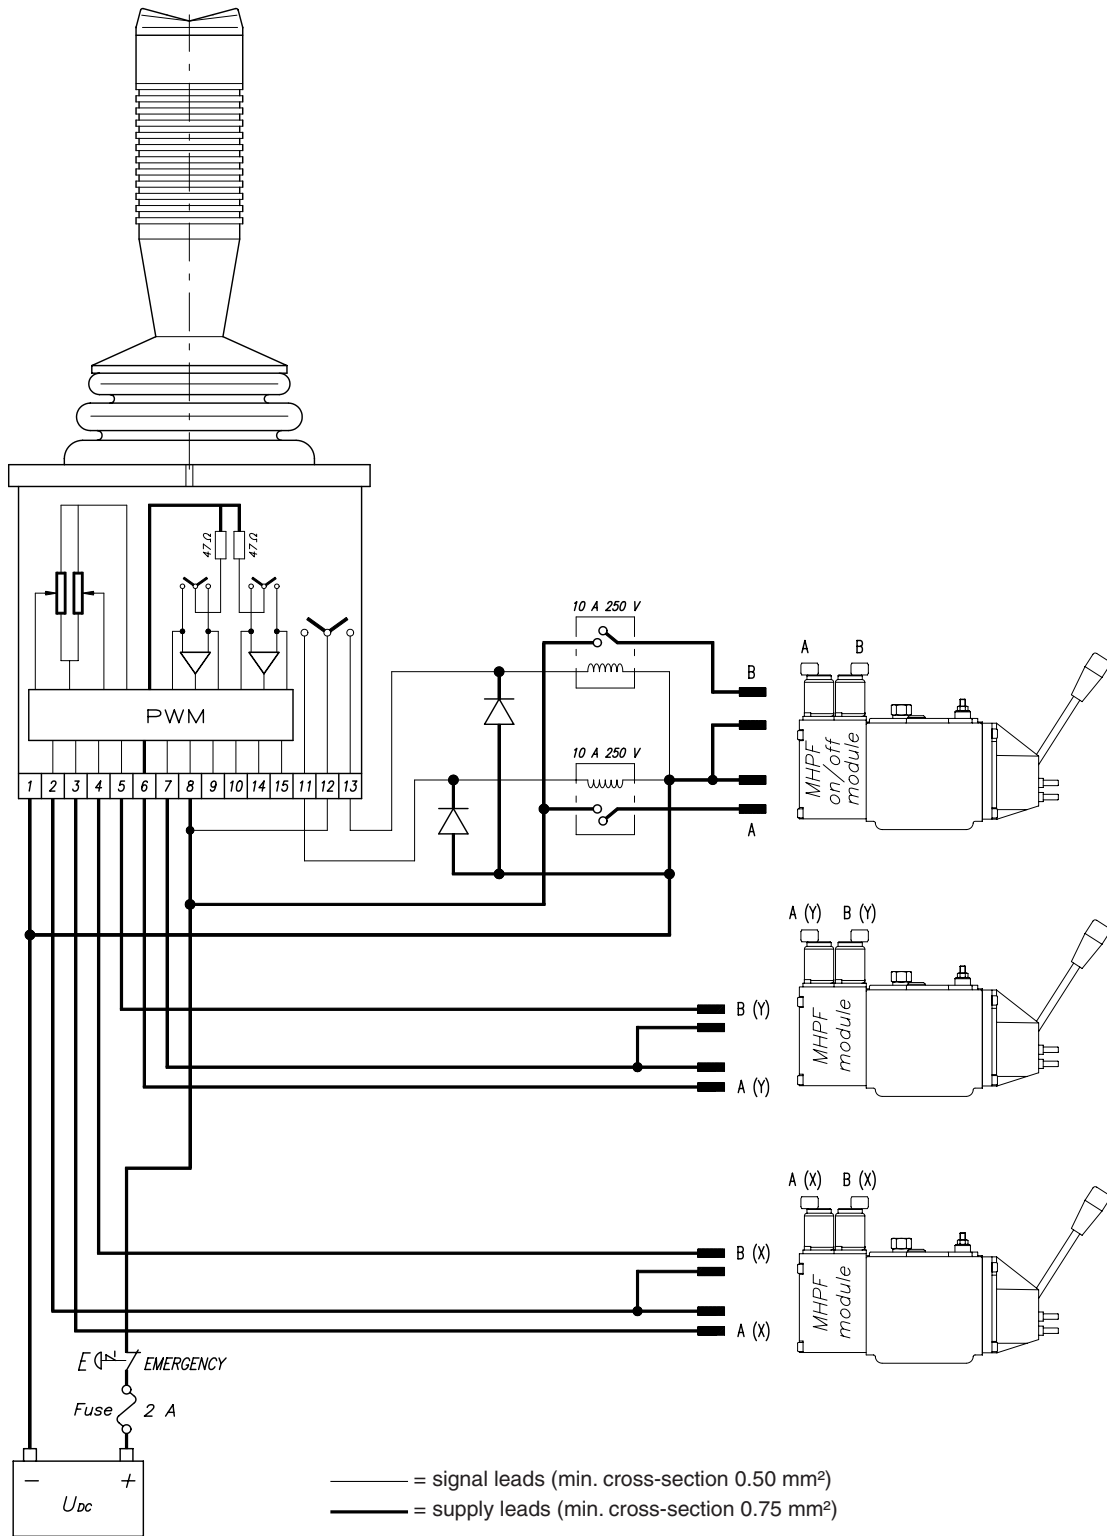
47 Ω
47 Ω

PWM

1 2 3 4 5 6 7 8 9 10 14 15 11 12 13

10 A 250 V

10 A 250 V

B

A

A B

MHPF on/off module

A (Y) B (Y)

B (Y)

A (Y)

MHPF module

A (X) B (X)

B (X)

A (X)

MHPF module

E EMERGENCY

Fuse 2 A

− +
$U_{DC}$

= signal leads (min. cross-section 0.50 mm²)
= supply leads (min. cross-section 0.75 mm²)